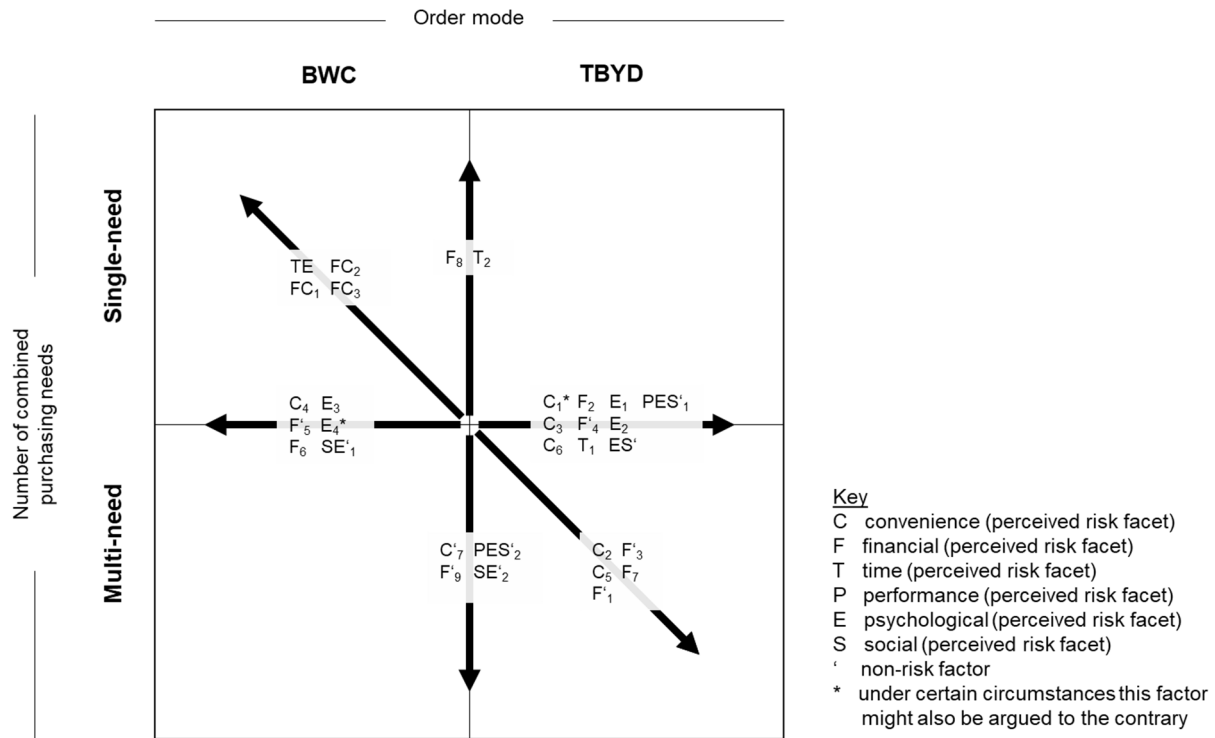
Order mode

BWC

TBYD

Number of combined purchasing needs

Single-need

Multi-need

TE $FC_2$
$FC_1$ $FC_3$

$F_8$ $T_2$

$C_4$ $E_3$
$F'_5$ $E_4$*
$F_6$ $SE'_1$

$C_1$* $F_2$ $E_1$ $PES'_1$
$C_3$ $F'_4$ $E_2$
$C_6$ $T_1$ ES'

$C'_7$ $PES'_2$
$F'_9$ $SE'_2$

$C_2$ $F'_3$
$C_5$ $F_7$
$F'_1$

Key
C convenience (perceived risk facet)
F financial (perceived risk facet)
T time (perceived risk facet)
P performance (perceived risk facet)
E psychological (perceived risk facet)
S social (perceived risk facet)
' non-risk factor
* under certain circumstances this factor might also be argued to the contrary